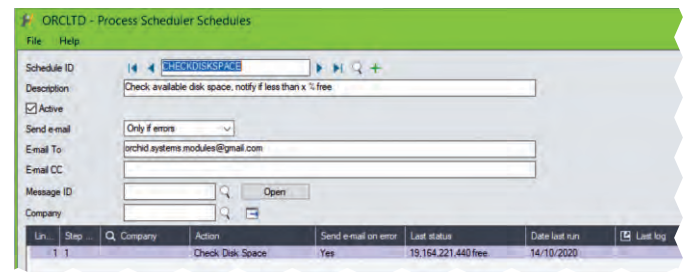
ORCLTD - Process Scheduler Schedules

File Help

Schedule ID CHECKDISKSPACE

Description Check available disk space, notify if less than x % free

Active

Send e-mail Only if errors

E-mail To orchid.systems.modules@gmail.com

E-mail CC

Message ID Open

Company

| Lin... | Step ... | Company | Action | Send e-mail on error | Last status | Date last run | Last log |
|---|---|---|---|---|---|---|---|
| 1 | 1 | | Check Disk Space | Yes | 19,164,221,440 free. | 14/10/2020 | |